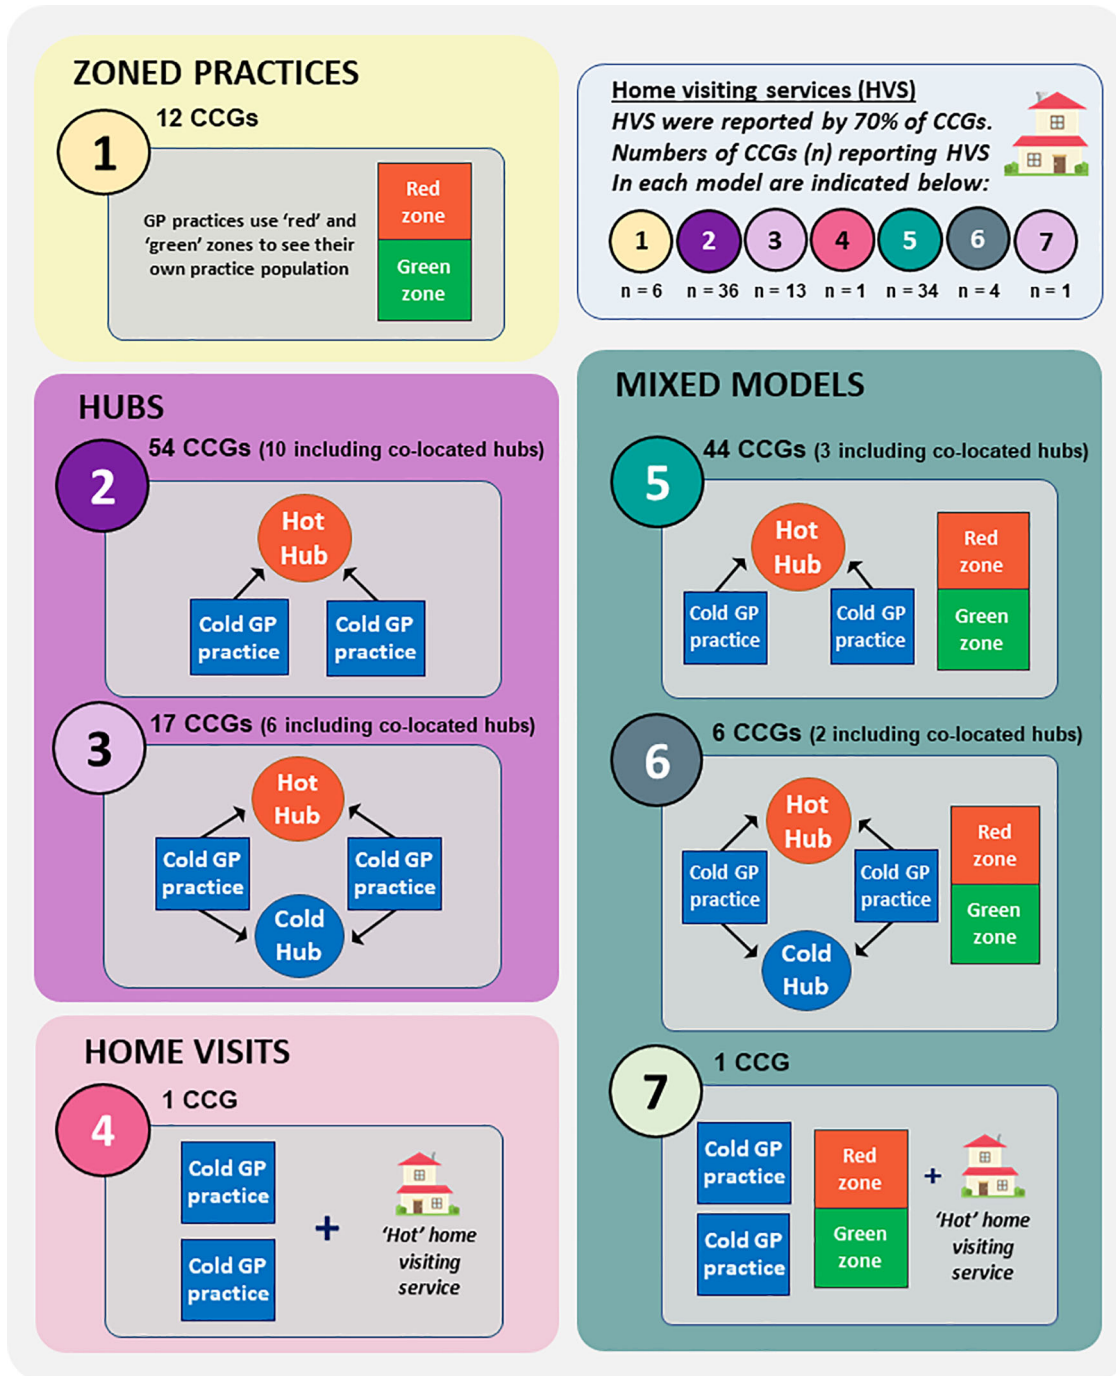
ZONED PRACTICES

1 12 CCGs

GP practices use 'red' and 'green' zones to see their own practice population

Red zone

Green zone

Home visiting services (HVS)
HVS were reported by 70% of CCGs.
Numbers of CCGs (n) reporting HVS
In each model are indicated below:

| 1 | 2 | 3 | 4 | 5 | 6 | 7 |
|---|---|---|---|---|---|---|
| n = 6 | n = 36 | n = 13 | n = 1 | n = 34 | n = 4 | n = 1 |

HUBS

2 54 CCGs (10 including co-located hubs)

Hot Hub

Cold GP practice

Cold GP practice

3 17 CCGs (6 including co-located hubs)

Hot Hub

Cold GP practice

Cold GP practice

Cold Hub

MIXED MODELS

5 44 CCGs (3 including co-located hubs)

Hot Hub

Cold GP practice

Cold GP practice

Red zone

Green zone

6 6 CCGs (2 including co-located hubs)

Hot Hub

Cold GP practice

Cold GP practice

Cold Hub

Red zone

Green zone

HOME VISITS

4 1 CCG

Cold GP practice

Cold GP practice

+

'Hot' home visiting service

7 1 CCG

Cold GP practice

Cold GP practice

Red zone

Green zone

+

'Hot' home visiting service